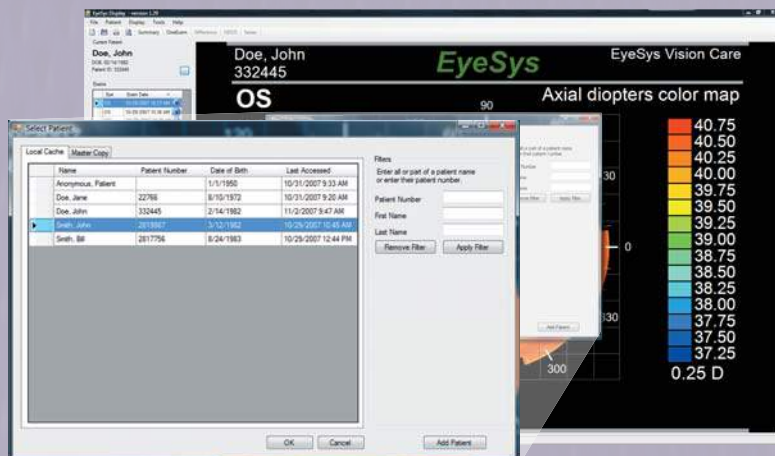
EyeSys Display version 1.20

File Patient Display Tools Help

Summary OneExam

Current Patient

Doe, John

Exams

Doe, John
332445

EyeSys

EyeSys Vision Care

OS

Axial diopters color map

90

30

0

330

300

40.75
40.50
40.25
40.00
39.75
39.50
39.25
39.00
38.75
38.50
38.25
38.00
37.75
37.50
37.25
0.25 D

Select Patient

Local Cache | Master Copy

| | Name | Patient Number | Date of Birth | Last Accessed |
|---|---|---|---|---|
| | Anonymous, Patient | | 1/1/1950 | 10/31/2007 9:33 AM |
| | Doe, Jane | 22766 | 8/10/1972 | 10/31/2007 9:20 AM |
| | Doe, John | 332445 | 2/14/1982 | 11/2/2007 9:47 AM |
| ▶ | Smith, John | 2818907 | 3/12/1982 | 10/25/2007 10:45 AM |
| | Smith, Bill | 2617756 | 8/24/1983 | 10/25/2007 12:44 PM |

Filters

Enter all or part of a patient name or enter their patient number.

Patient Number

First Name

Last Name

Remove Filter

Apply Filter

OK

Cancel

Add Patient